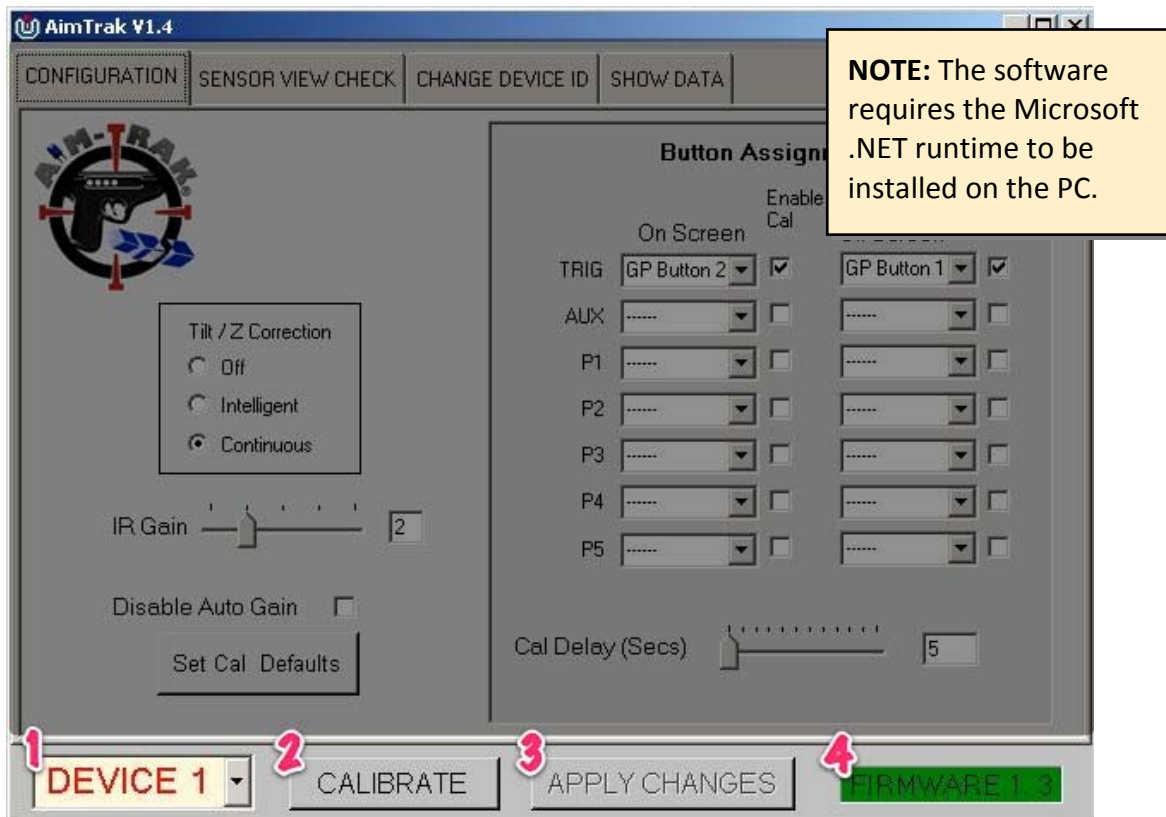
AimTrak V1.4

CONFIGURATION | SENSOR VIEW CHECK | CHANGE DEVICE ID | SHOW DATA

**NOTE:** The software requires the Microsoft .NET runtime to be installed on the PC.

AIM-TRAK

Button Assign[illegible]

Enable Cal

On Screen

| | On Screen | Enable Cal | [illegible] | |
|---|---|---|---|---|
| TRIG | GP Button 2 | ☑ | GP Button 1 | ☑ |
| AUX | ------ | ☐ | ------ | ☐ |
| P1 | ------ | ☐ | ------ | ☐ |
| P2 | ------ | ☐ | ------ | ☐ |
| P3 | ------ | ☐ | ------ | ☐ |
| P4 | ------ | ☐ | ------ | ☐ |
| P5 | ------ | ☐ | ------ | ☐ |

Tilt / Z Correction
Off
Intelligent
Continuous

IR Gain 2

Disable Auto Gain

Set Cal Defaults

Cal Delay (Secs) 5

1 DEVICE 1
2 CALIBRATE
3 APPLY CHANGES
4 FIRMWARE 1.3